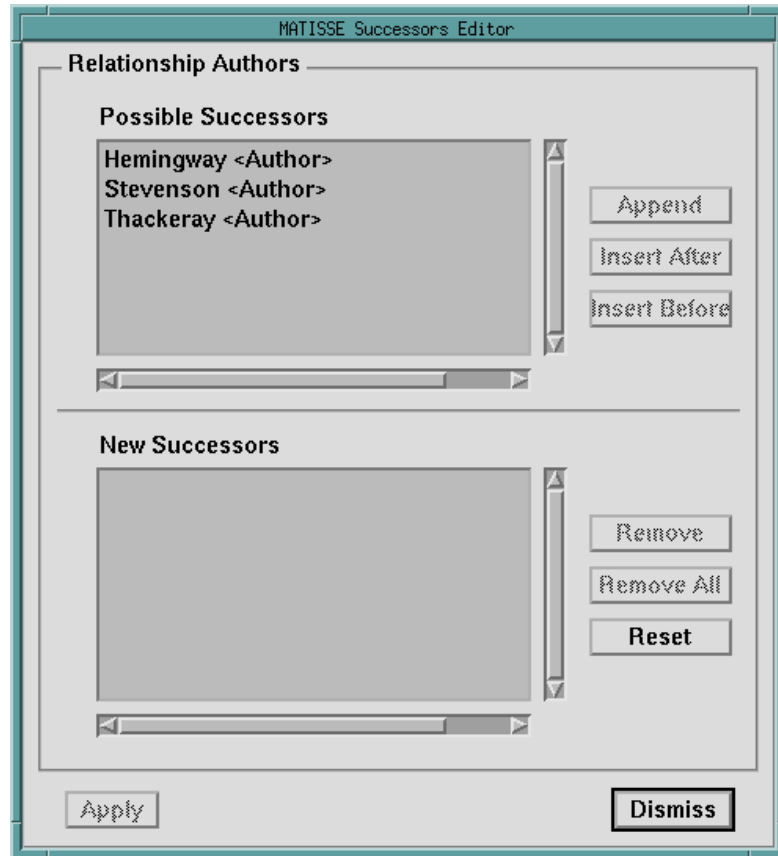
MATISSE Successors Editor

Relationship Authors

Possible Successors

Hemingway <Author>
Stevenson <Author>
Thackeray <Author>

Append

Insert After

Insert Before

New Successors

Remove

Remove All

Reset

Apply

Dismiss